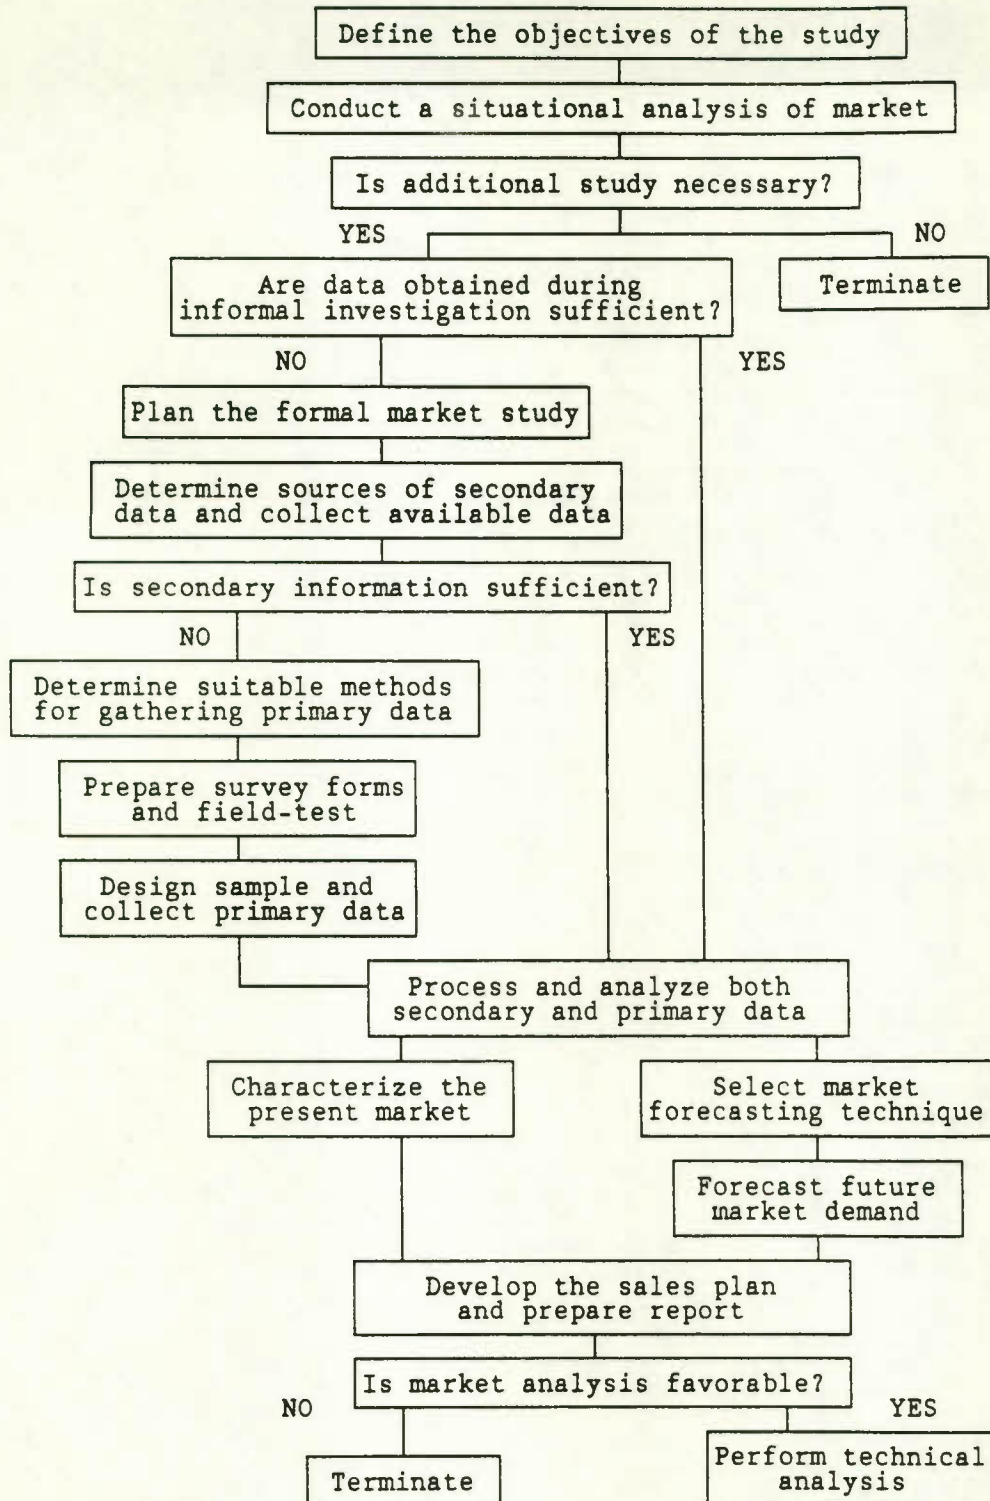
Define the objectives of the study

Conduct a situational analysis of market

Is additional study necessary?

YES

NO

Are data obtained during informal investigation sufficient?

Terminate

NO

YES

Plan the formal market study

Determine sources of secondary data and collect available data

Is secondary information sufficient?

NO

YES

Determine suitable methods for gathering primary data

Prepare survey forms and field-test

Design sample and collect primary data

Process and analyze both secondary and primary data

Characterize the present market

Select market forecasting technique

Forecast future market demand

Develop the sales plan and prepare report

Is market analysis favorable?

NO

YES

Terminate

Perform technical analysis